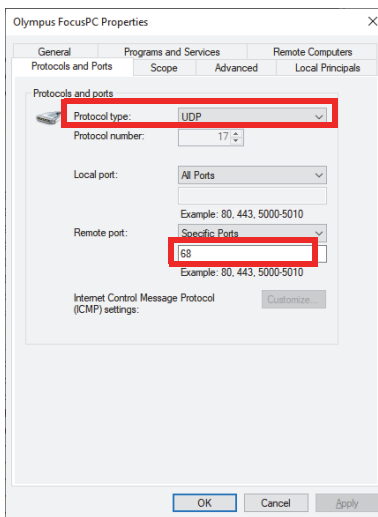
Olympus FocusPC Properties

General
Programs and Services
Remote Computers
Protocols and Ports
Scope
Advanced
Local Principals

Protocols and ports

Protocol type: UDP

Protocol number: 17

Local port: All Ports

Example: 80, 443, 5000-5010

Remote port: Specific Ports

68

Example: 80, 443, 5000-5010

Internet Control Message Protocol (ICMP) settings:

Customize...

OK
Cancel
Apply